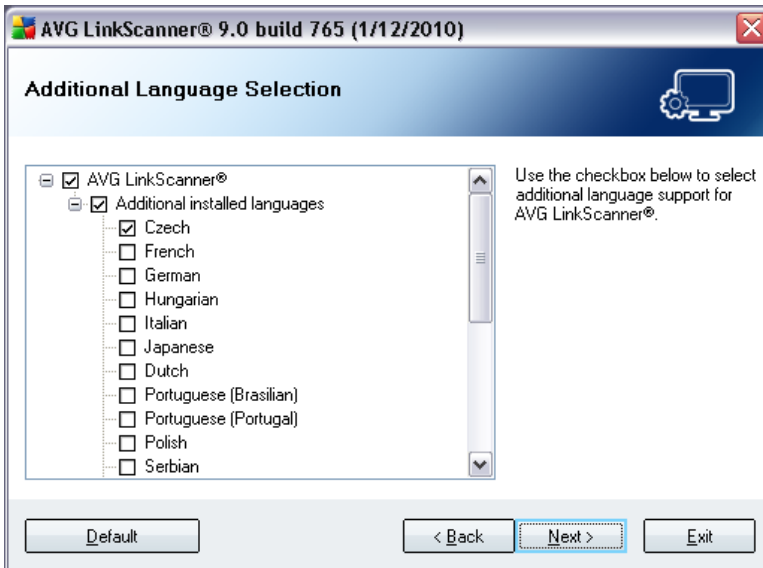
AVG LinkScanner® 9.0 build 765 (1/12/2010)

Additional Language Selection

AVG LinkScanner®
Additional installed languages
Czech
French
German
Hungarian
Italian
Japanese
Dutch
Portuguese (Brasilian)
Portuguese (Portugal)
Polish
Serbian

Use the checkbox below to select additional language support for AVG LinkScanner®.

Default

< Back

Next >

Exit